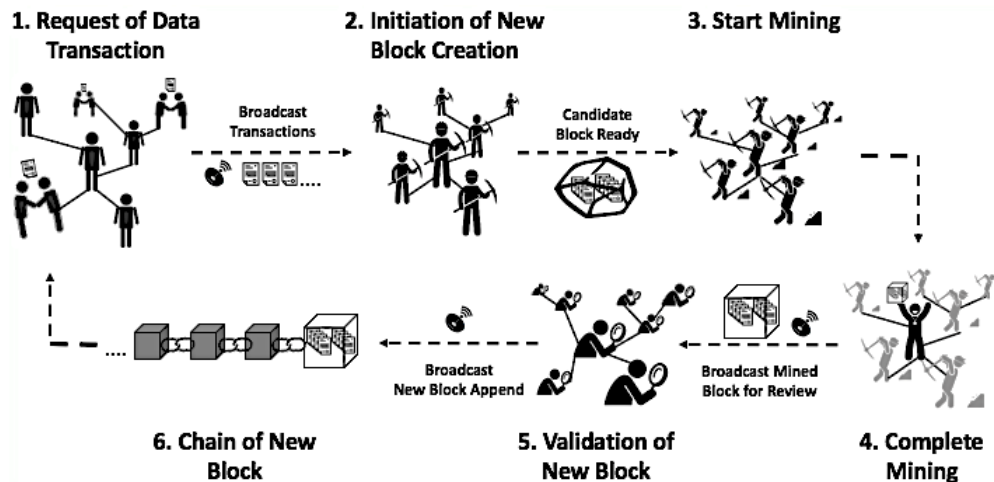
1. Request of Data Transaction

Broadcast Transactions

2. Initiation of New Block Creation

Candidate Block Ready

3. Start Mining

4. Complete Mining

Broadcast Mined Block for Review

5. Validation of New Block

Broadcast New Block Append

6. Chain of New Block